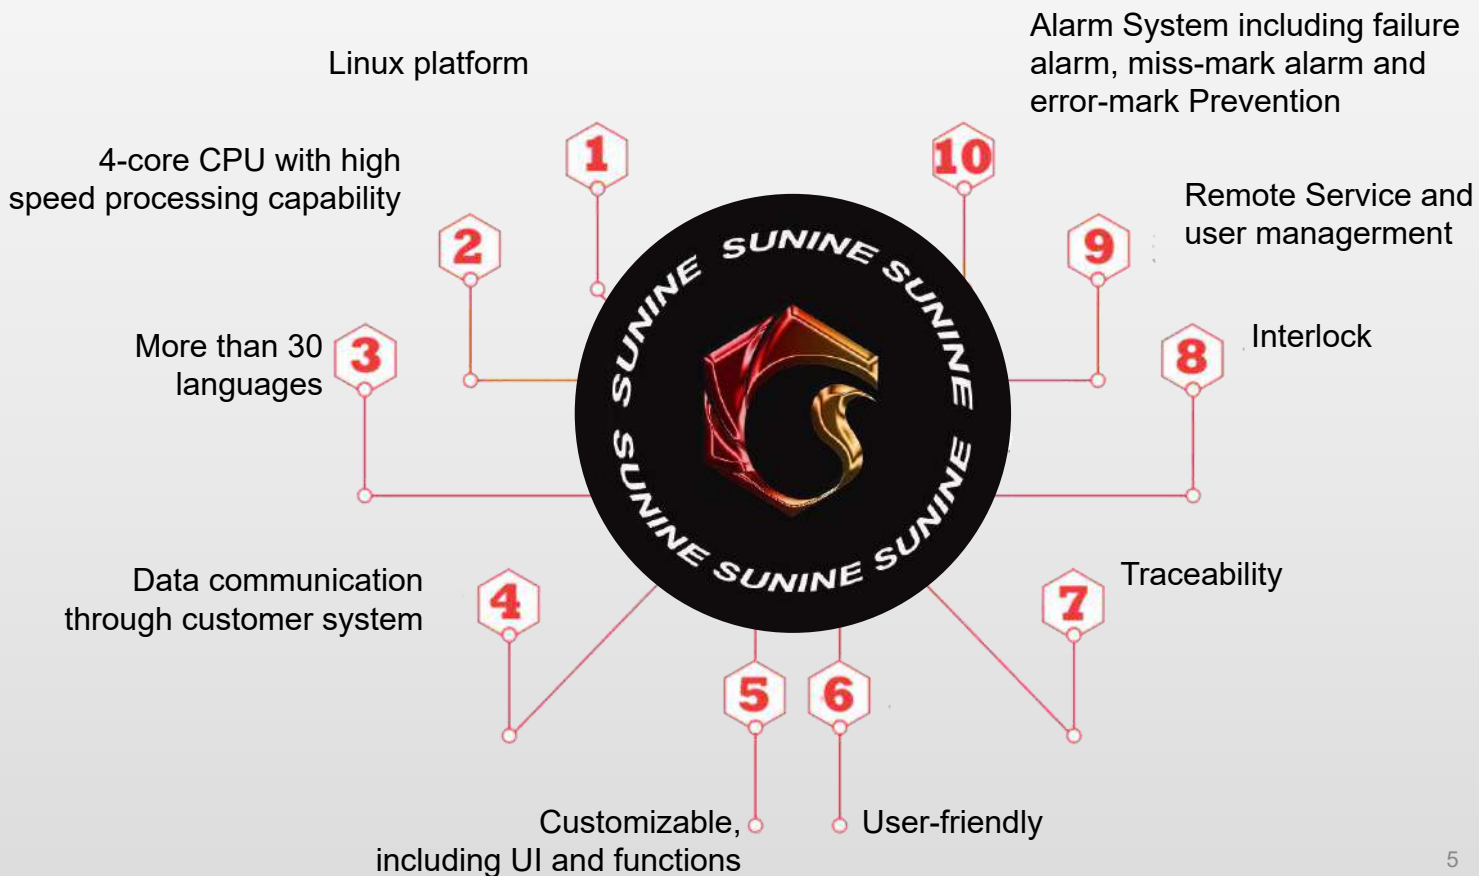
Linux platform

Alarm System including failure alarm, miss-mark alarm and error-mark Prevention

4-core CPU with high speed processing capability

1

10

2

9

Remote Service and user managerment

SUNINE SUNINE SUNINE SUNINE SUNINE SUNINE

More than 30 languages

3

8

Interlock

Data communication through customer system

4

7

Traceability

5

6

Customizable, including UI and functions

User-friendly

5